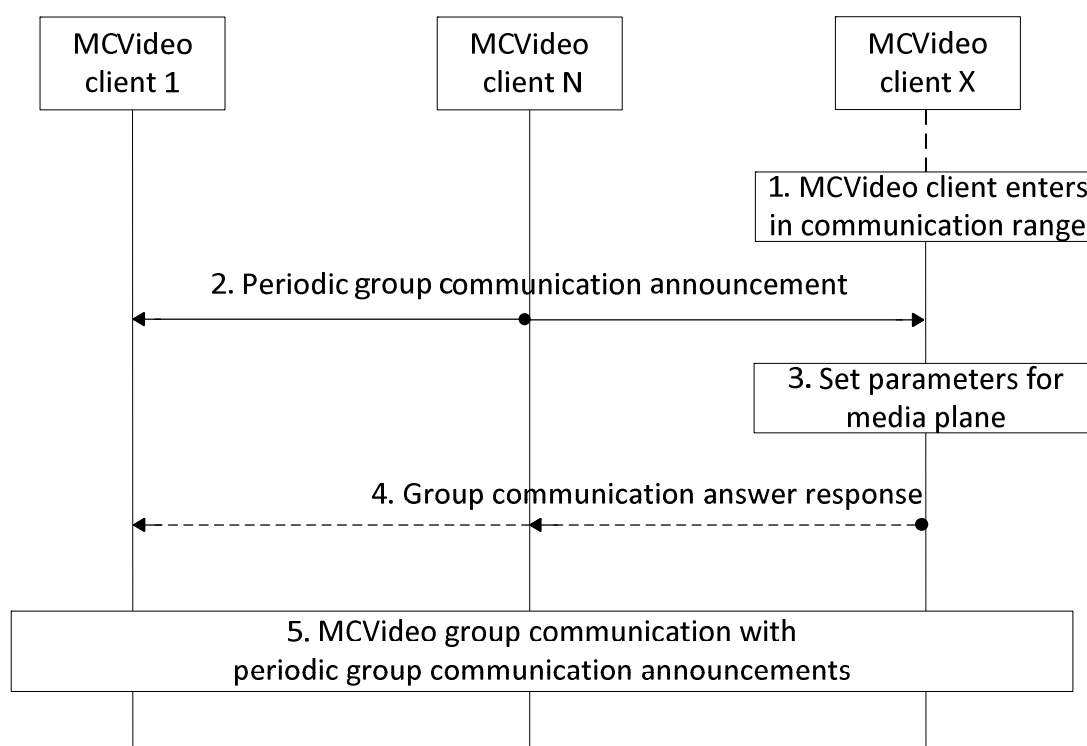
MCVideo client 1

MCVideo client N

MCVideo client X

1. MCVideo client enters in communication range

2. Periodic group communication announcement

3. Set parameters for media plane

4. Group communication answer response

5. MCVideo group communication with periodic group communication announcements